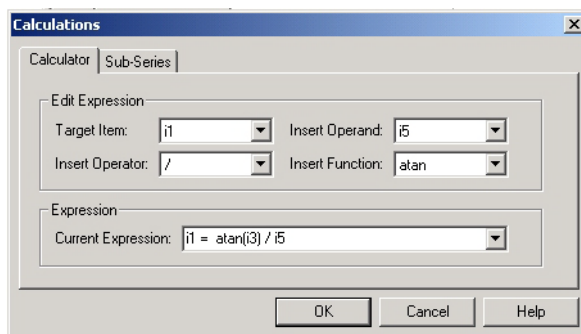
Calculations

Calculator | Sub-Series

Edit Expression

Target Item: i1

Insert Operand: i5

Insert Operator: /

Insert Function: atan

Expression

Current Expression: i1 = atan(i3) / i5

OK | Cancel | Help